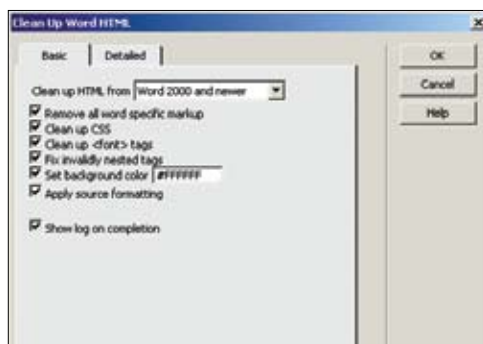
Clean Up Word HTML

Basic | Detailed

OK
Cancel
Help

Clean up HTML from Word 2000 and newer

Remove all word specific markup
Clean up CSS
Clean up <font> tags
Fix invalidly nested tags
Set background color #FFFFFF
Apply source formatting

Show log on completion